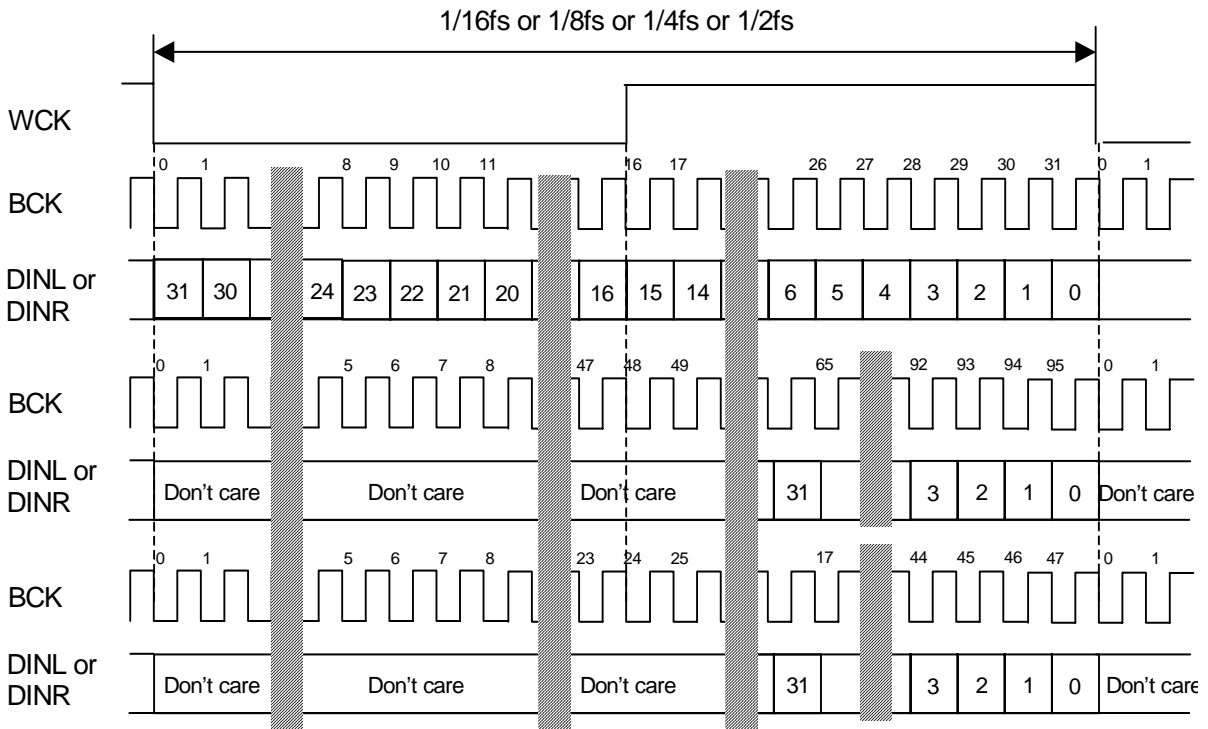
1/16fs or 1/8fs or 1/4fs or 1/2fs

WCK

0 1 8 9 10 11 16 17 26 27 28 29 30 31 0 1

BCK

DINL or DINR

31 30 24 23 22 21 20 16 15 14 6 5 4 3 2 1 0

0 1 5 6 7 8 47 48 49 65 92 93 94 95 0 1

BCK

DINL or DINR

Don't care Don't care Don't care 31 3 2 1 0 Don't care

0 1 5 6 7 8 23 24 25 17 44 45 46 47 0 1

BCK

DINL or DINR

Don't care Don't care Don't care 31 3 2 1 0 Don't care